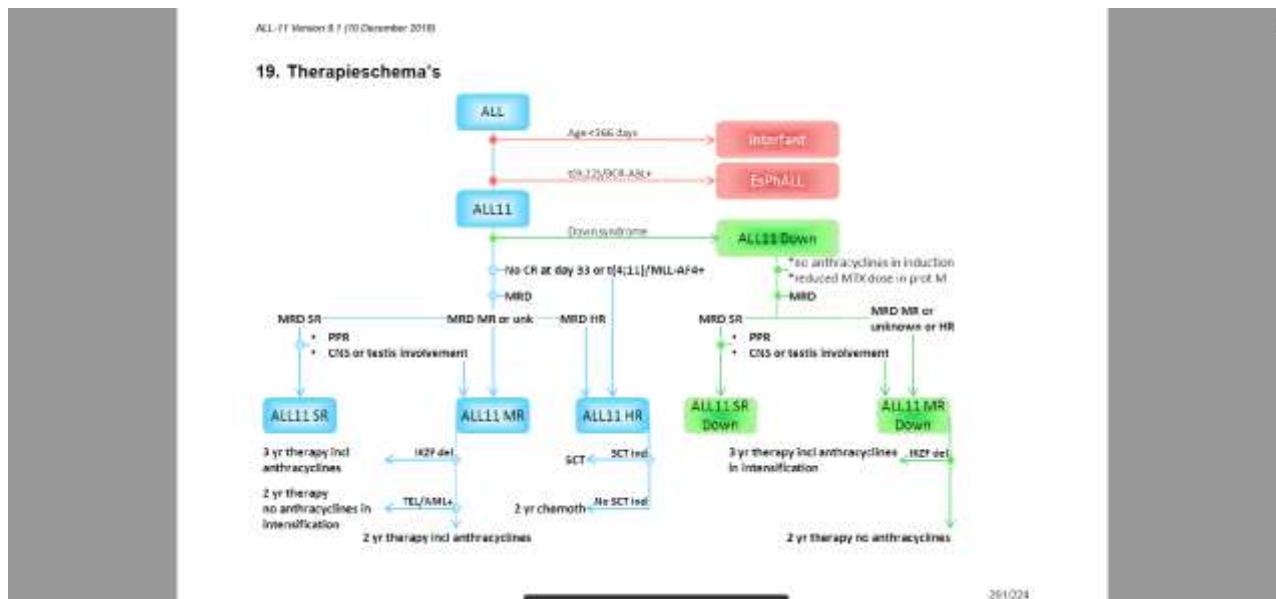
ALL-11 Version 8.1 (10 December 2018)

19. Therapieschema's

ALL

Age<366 days

Interfant

t(9;22)/BCR-ABL+

EsPhALL

ALL11

Down syndrome

ALL11 Down

*no anthracyclines in induction
*reduced MTX dose in prot M

No CR at day 33 or t(4;11)/MLL-AF4+

MRD

MRD

MRD SR

MRD MR or unk

MRD HR

MRD SR

MRD MR or unknown or HR

• PPR
• CNS or testis involvement

• PPR
• CNS or testis involvement

ALL11 SR

ALL11 MR

ALL11 HR

ALL11 SR Down

ALL11 MR Down

3 yr therapy incl anthracyclines

IKZF del

SCT

SCT ind

3 yr therapy incl anthracyclines in intensification

IKZF del

2 yr therapy no anthracyclines in intensification

TEL/AML+

2 yr chemoth

No SCT ind

2 yr therapy incl anthracyclines

2 yr therapy no anthracyclines

261/224